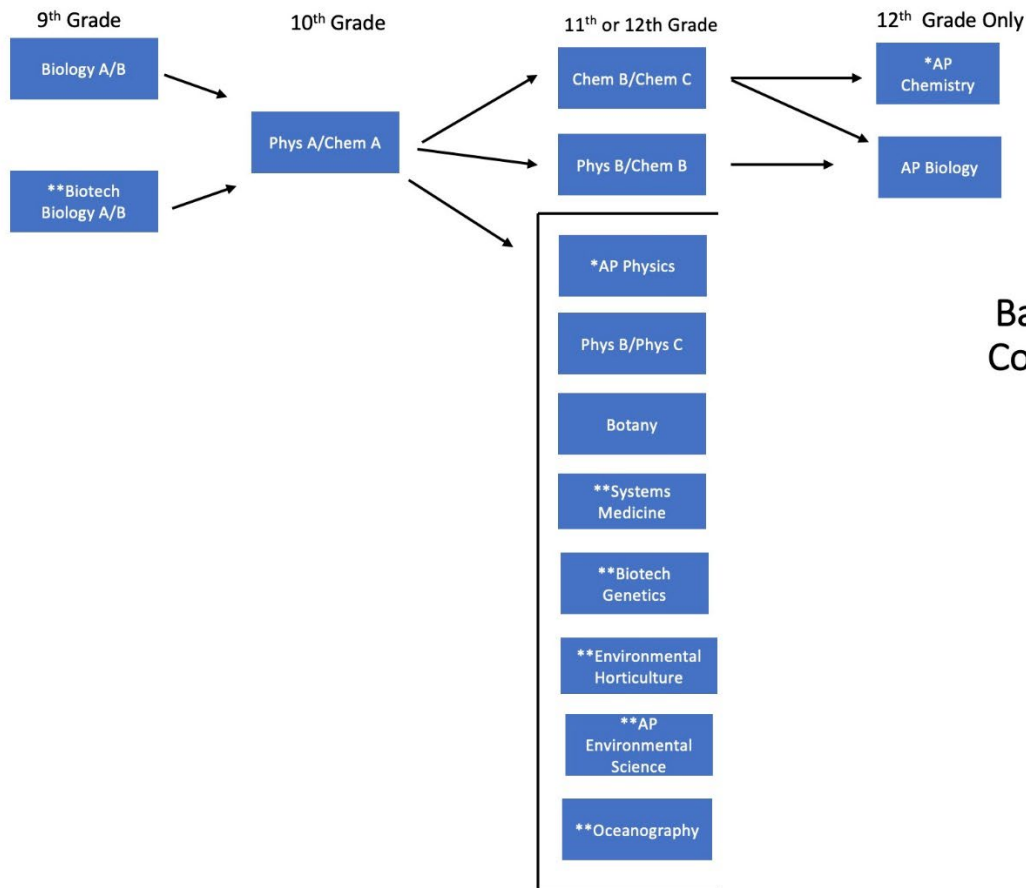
9$^{th}$ Grade

Biology A/B

**Biotech Biology A/B

10$^{th}$ Grade

Phys A/Chem A

11$^{th}$ or 12th Grade

Chem B/Chem C

Phys B/Chem B

*AP Physics

Phys B/Phys C

Botany

**Systems Medicine

**Biotech Genetics

**Environmental Horticulture

**AP Environmental Science

**Oceanography

12$^{th}$ Grade Only

*AP Chemistry

AP Biology

Ba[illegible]
Co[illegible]